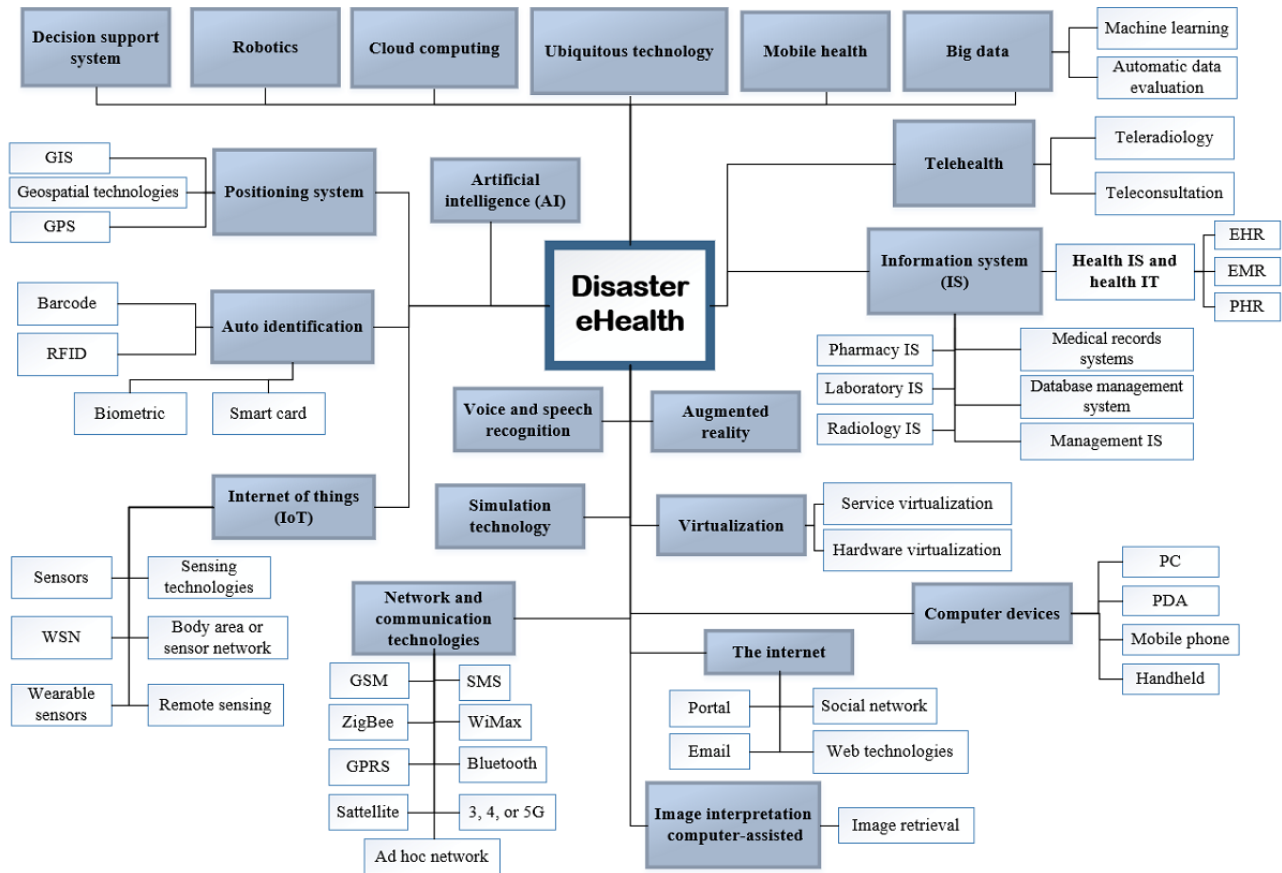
Decision support system

Robotics

Cloud computing

Ubiquitous technology

Mobile health

Big data

Machine learning

Automatic data evaluation

GIS

Geospatial technologies

GPS

Positioning system

Artificial intelligence (AI)

Telehealth

Teleradiology

Teleconsultation

Disaster eHealth

Information system (IS)

Health IS and health IT

EHR

EMR

PHR

Barcode

RFID

Auto identification

Biometric

Smart card

Pharmacy IS

Laboratory IS

Radiology IS

Medical records systems

Database management system

Management IS

Voice and speech recognition

Augmented reality

Internet of things (IoT)

Simulation technology

Virtualization

Service virtualization

Hardware virtualization

Sensors

Sensing technologies

WSN

Body area or sensor network

Wearable sensors

Remote sensing

Network and communication technologies

Computer devices

PC

PDA

Mobile phone

Handheld

GSM

SMS

ZigBee

WiMax

GPRS

Bluetooth

Sattellite

3, 4, or 5G

Ad hoc network

The internet

Portal

Email

Social network

Web technologies

Image interpretation computer-assisted

Image retrieval